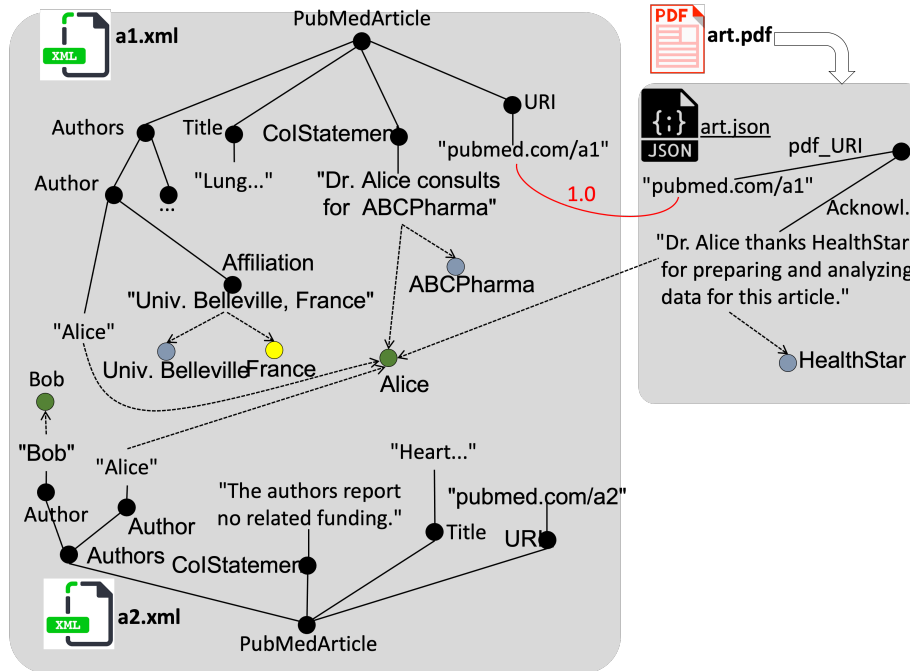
XML a1.xml

PubMedArticle

Authors Title ColStatemen URI

"pubmed.com/a1"

Author "Lung..." "Dr. Alice consults for ABCPharma"

...

Affiliation

"Univ. Belleville, France"

ABCPharma

"Alice"

Univ. Belleville France

Alice

Bob

"Bob" "Alice"

"Heart..."

"The authors report no related funding."

"pubmed.com/a2"

Author Author Title URI

Authors ColStatemen

XML a2.xml

PubMedArticle

PDF art.pdf

{;} JSON art.json

pdf_URI

1.0

"pubmed.com/a1"

Acknowl.

"Dr. Alice thanks HealthStar for preparing and analyzing data for this article."

HealthStar